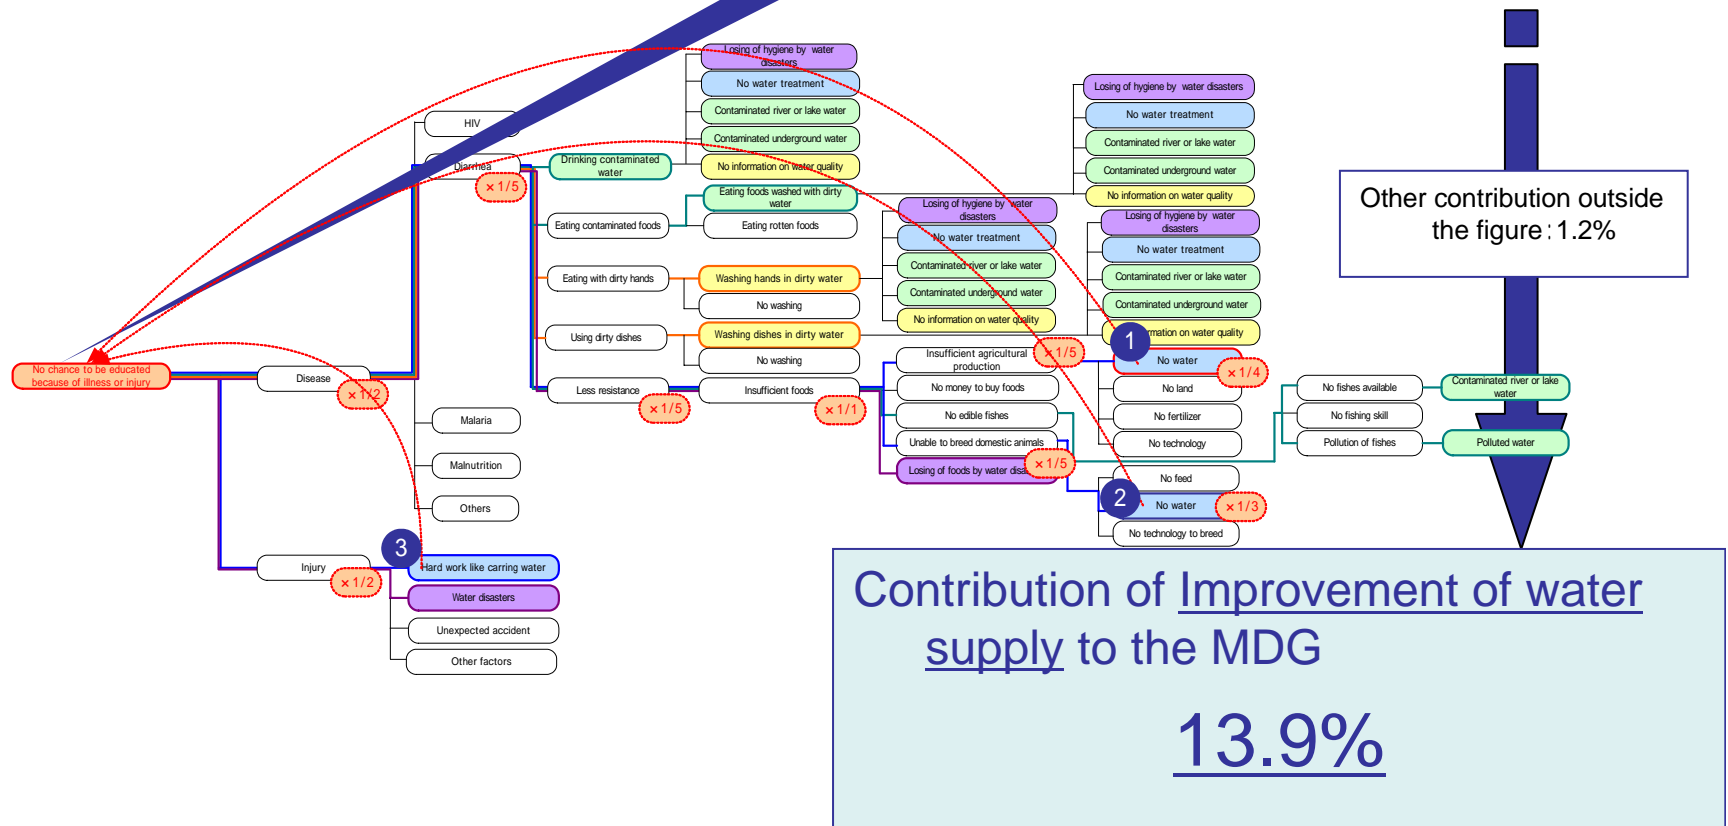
No chance to be educated because of illness or injury

Disease
×1/2

HIV

Diarrhea
×1/5

Malaria

Malnutrition

Others

Injury
×1/2

3

Hard work like carring water

Water disasters

Unexpected accident

Other factors

Drinking contaminated water

Losing of hygiene by water disasters

No water treatment

Contaminated river or lake water

Contaminated underground water

No information on water quality

Eating contaminated foods

Eating foods washed with dirty water

Eating rotten foods

Eating with dirty hands

Washing hands in dirty water

No washing

Using dirty dishes

Washing dishes in dirty water

No washing

Less resistance
×1/5

Insufficient foods
×1/1

Losing of hygiene by water disasters

No water treatment

Contaminated river or lake water

Contaminated underground water

No information on water quality

Losing of hygiene by water disasters

No water treatment

Contaminated river or lake water

Contaminated underground water

No information on water quality

Losing of hygiene by water disasters

No water treatment

Contaminated river or lake water

Contaminated underground water

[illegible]rmation on water quality

Insufficient agricultural production
×1/5

1

No water
×1/4

No land

No fertilizer

No technology

No money to buy foods

No edible fishes

Unable to breed domestic animals

Losing of foods by water disa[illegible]
×1/5

No feed

2

No water
×1/3

No technology to breed

No fishes available

No fishing skill

Pollution of fishes

Contaminated river or lake water

Polluted water

Other contribution outside the figure：1.2%

Contribution of Improvement of water supply to the MDG

13.9%